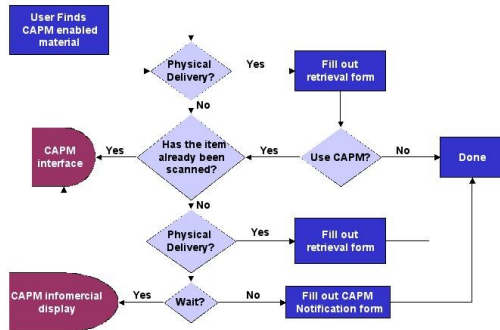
User Finds CAPM enabled material

Physical Delivery?

Yes

Fill out retrieval form

No

CAPM interface

Yes

Has the item already been scanned?

Yes

Use CAPM?

No

Done

No

Physical Delivery?

Yes

Fill out retrieval form

CAPM infomercial display

Yes

Wait?

No

Fill out CAPM Notification form